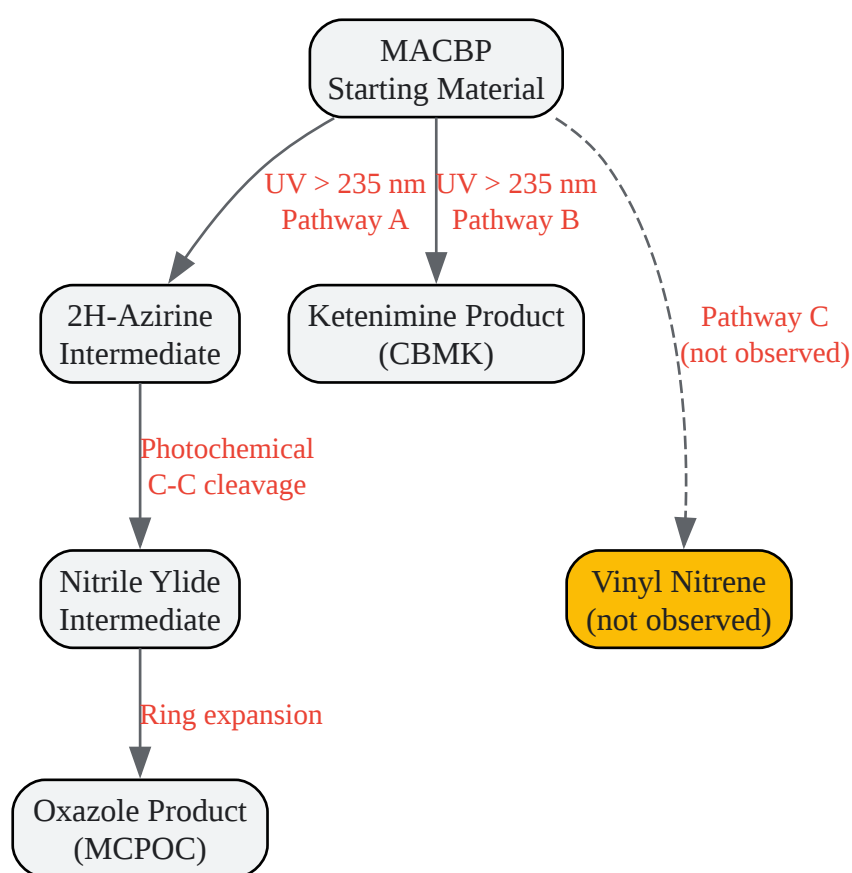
MACBP
Starting Material

UV > 235 nm
Pathway A

UV > 235 nm
Pathway B

Pathway C
(not observed)

2H-Azirine
Intermediate

Ketenimine Product
(CBMK)

Photochemical
C-C cleavage

Nitrile Ylide
Intermediate

Vinyl Nitrene
(not observed)

Ring expansion

Oxazole Product
(MCPOC)